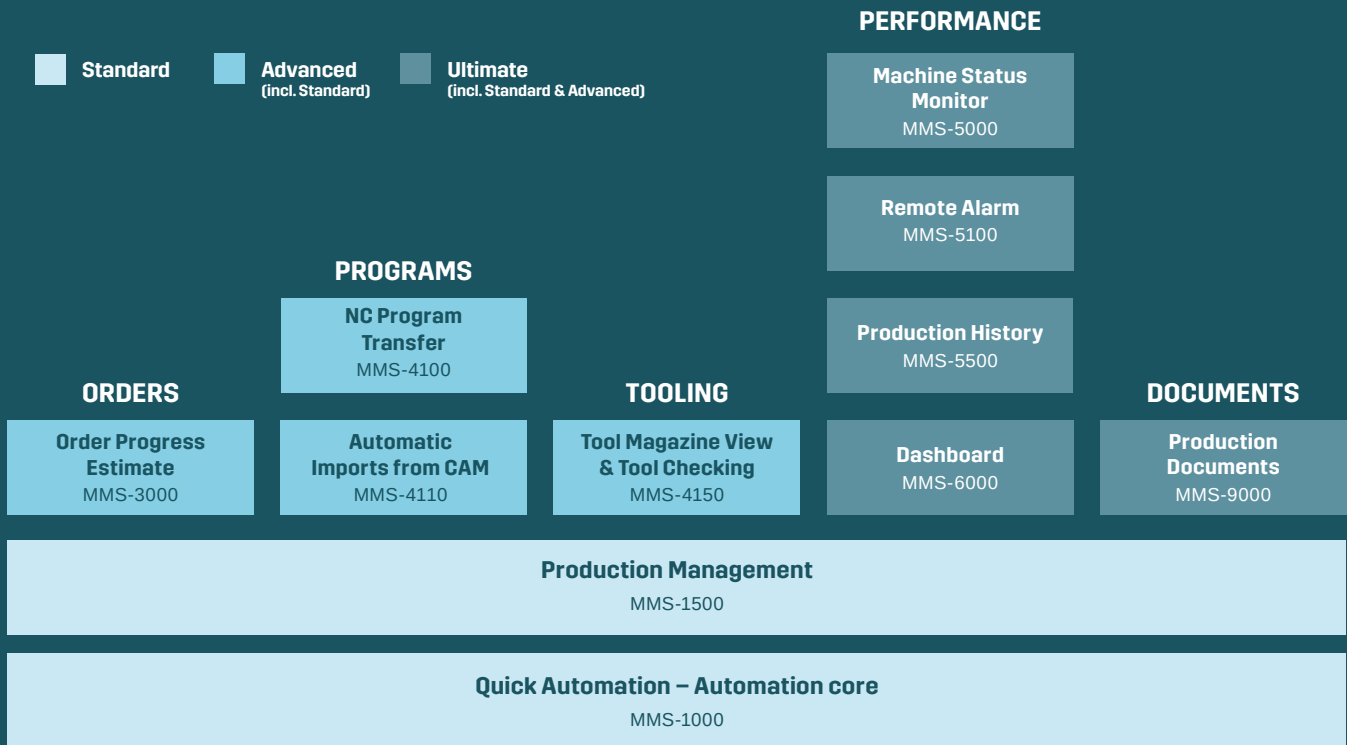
PERFORMANCE

Standard

Advanced
(incl. Standard)

Ultimate
(incl. Standard & Advanced)

Machine Status Monitor
MMS-5000

Remote Alarm
MMS-5100

PROGRAMS

NC Program Transfer
MMS-4100

Production History
MMS-5500

ORDERS

TOOLING

DOCUMENTS

Order Progress Estimate
MMS-3000

Automatic Imports from CAM
MMS-4110

Tool Magazine View & Tool Checking
MMS-4150

Dashboard
MMS-6000

Production Documents
MMS-9000

Production Management
MMS-1500

Quick Automation – Automation core
MMS-1000